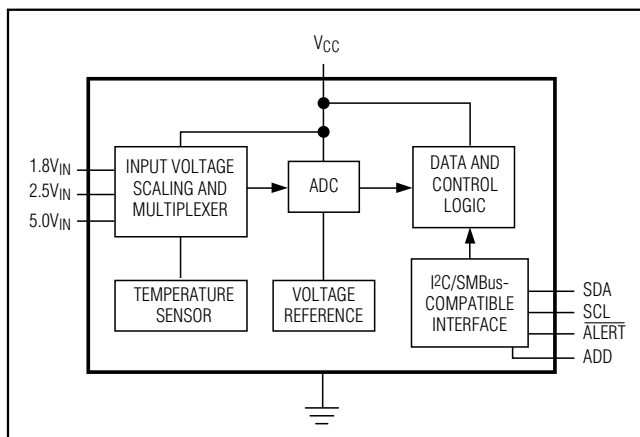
$V_{CC}$

$1.8V_{IN}$

$2.5V_{IN}$

$5.0V_{IN}$

INPUT VOLTAGE SCALING AND MULTIPLEXER

ADC

DATA AND CONTROL LOGIC

TEMPERATURE SENSOR

VOLTAGE REFERENCE

I2C/SMBus-COMPATIBLE INTERFACE

SDA

SCL

$\overline{ALERT}$

ADD